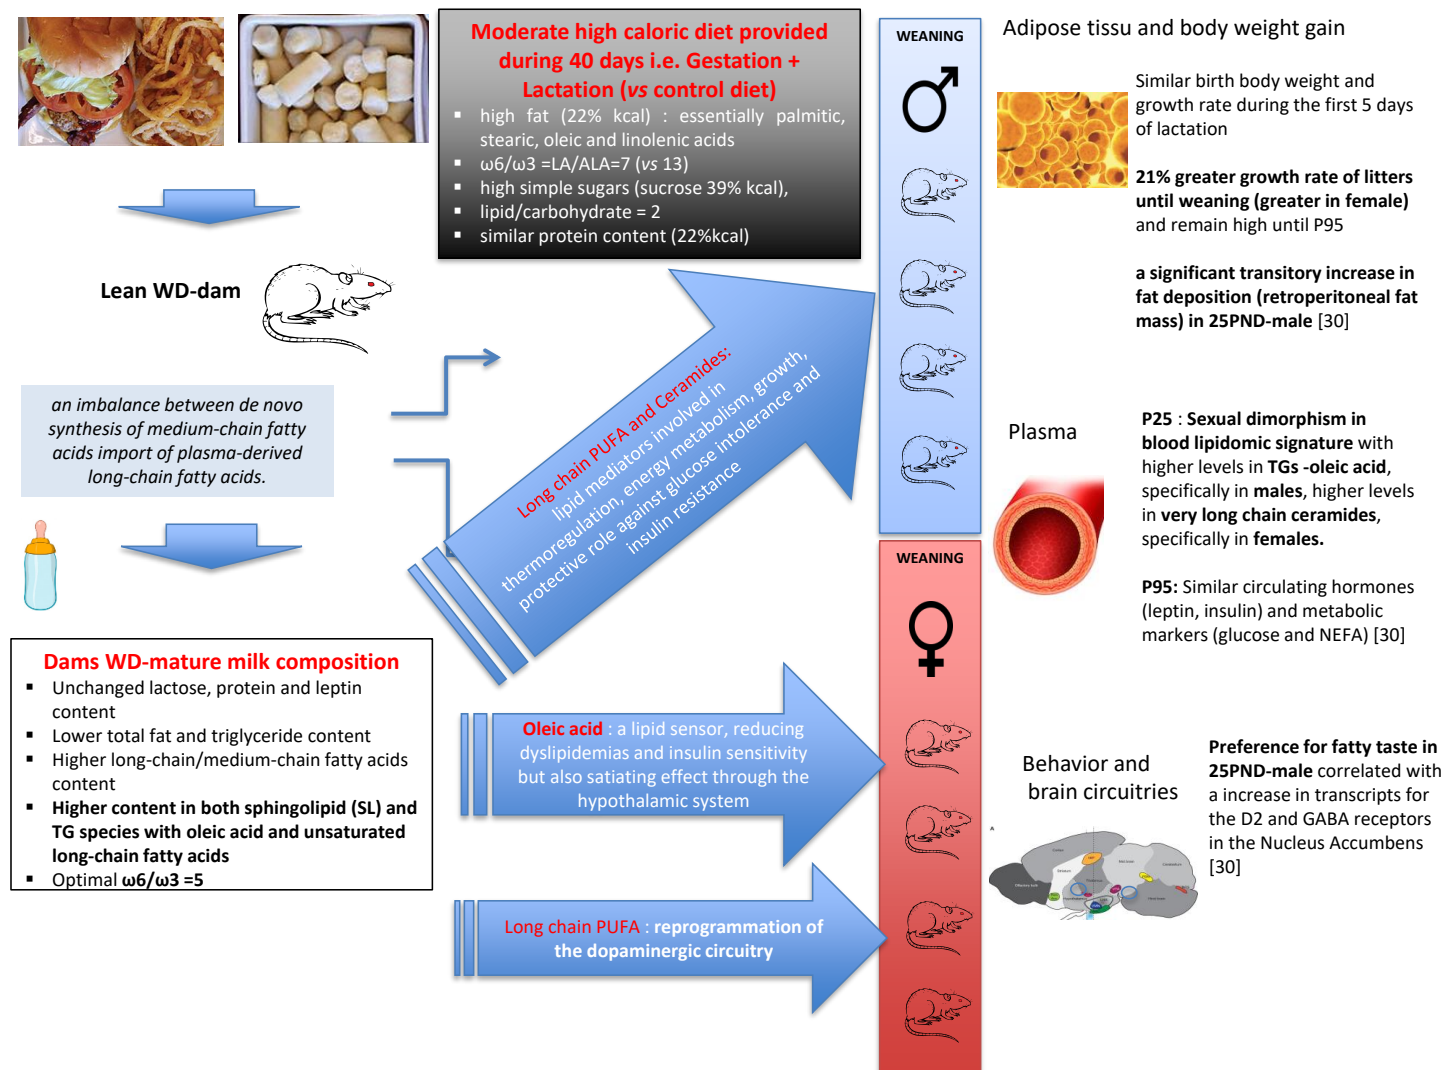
Moderate high caloric diet provided during 40 days i.e. Gestation + Lactation (vs control diet)

- high fat (22% kcal) : essentially palmitic, stearic, oleic and linolenic acids
- ω6/ω3 =LA/ALA=7 (vs 13)
- high simple sugars (sucrose 39% kcal),
- lipid/carbohydrate = 2
- similar protein content (22%kcal)

Lean WD-dam

an imbalance between de novo synthesis of medium-chain fatty acids import of plasma-derived long-chain fatty acids.

Dams WD-mature milk composition

- Unchanged lactose, protein and leptin content
- Lower total fat and triglyceride content
- Higher long-chain/medium-chain fatty acids content
- Higher content in both sphingolipid (SL) and TG species with oleic acid and unsaturated long-chain fatty acids
- Optimal ω6/ω3 =5

Long chain PUFA and Ceramides: lipid mediators involved in thermoregulation, energy metabolism, growth, protective role against glucose intolerance and insulin resistance

Oleic acid : a lipid sensor, reducing dyslipidemias and insulin sensitivity but also satiating effect through the hypothalamic system

Long chain PUFA : reprogrammation of the dopaminergic circuitry

WEANING
♂

WEANING
♀

Adipose tissu and body weight gain

Similar birth body weight and growth rate during the first 5 days of lactation

21% greater growth rate of litters until weaning (greater in female) and remain high until P95

a significant transitory increase in fat deposition (retroperitoneal fat mass) in 25PND-male [30]

Plasma

P25 : Sexual dimorphism in blood lipidomic signature with higher levels in TGs -oleic acid, specifically in males, higher levels in very long chain ceramides, specifically in females.

P95: Similar circulating hormones (leptin, insulin) and metabolic markers (glucose and NEFA) [30]

Behavior and brain circuitries

Preference for fatty taste in 25PND-male correlated with a increase in transcripts for the D2 and GABA receptors in the Nucleus Accumbens [30]